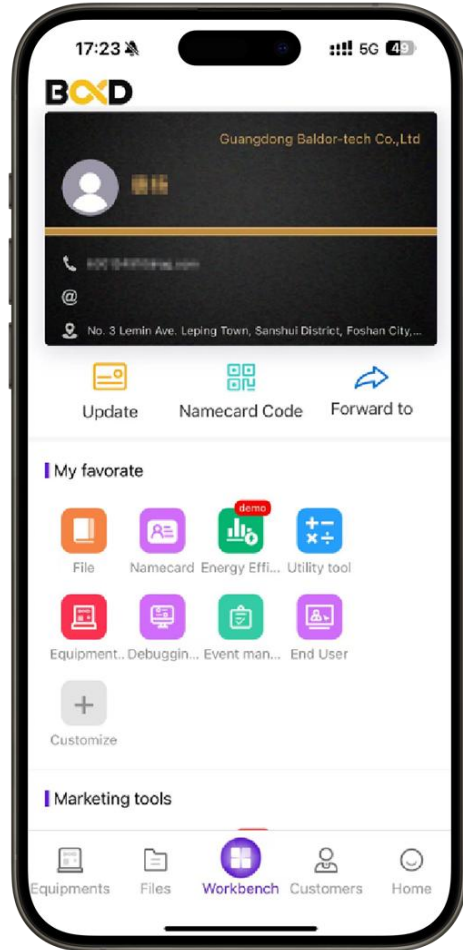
17:23

5G 49

BXD

Guangdong Baldor-tech Co.,Ltd

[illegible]

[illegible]

@

No. 3 Lemin Ave. Leping Town, Sanshui District, Foshan City,...

Update

Namecard Code

Forward to

My favorate

File

Namecard

demo

Energy Effi...

Utility tool

Equipment...

Debuggin...

Event man...

End User

Customize

Marketing tools

Equipments

Files

Workbench

Customers

Home